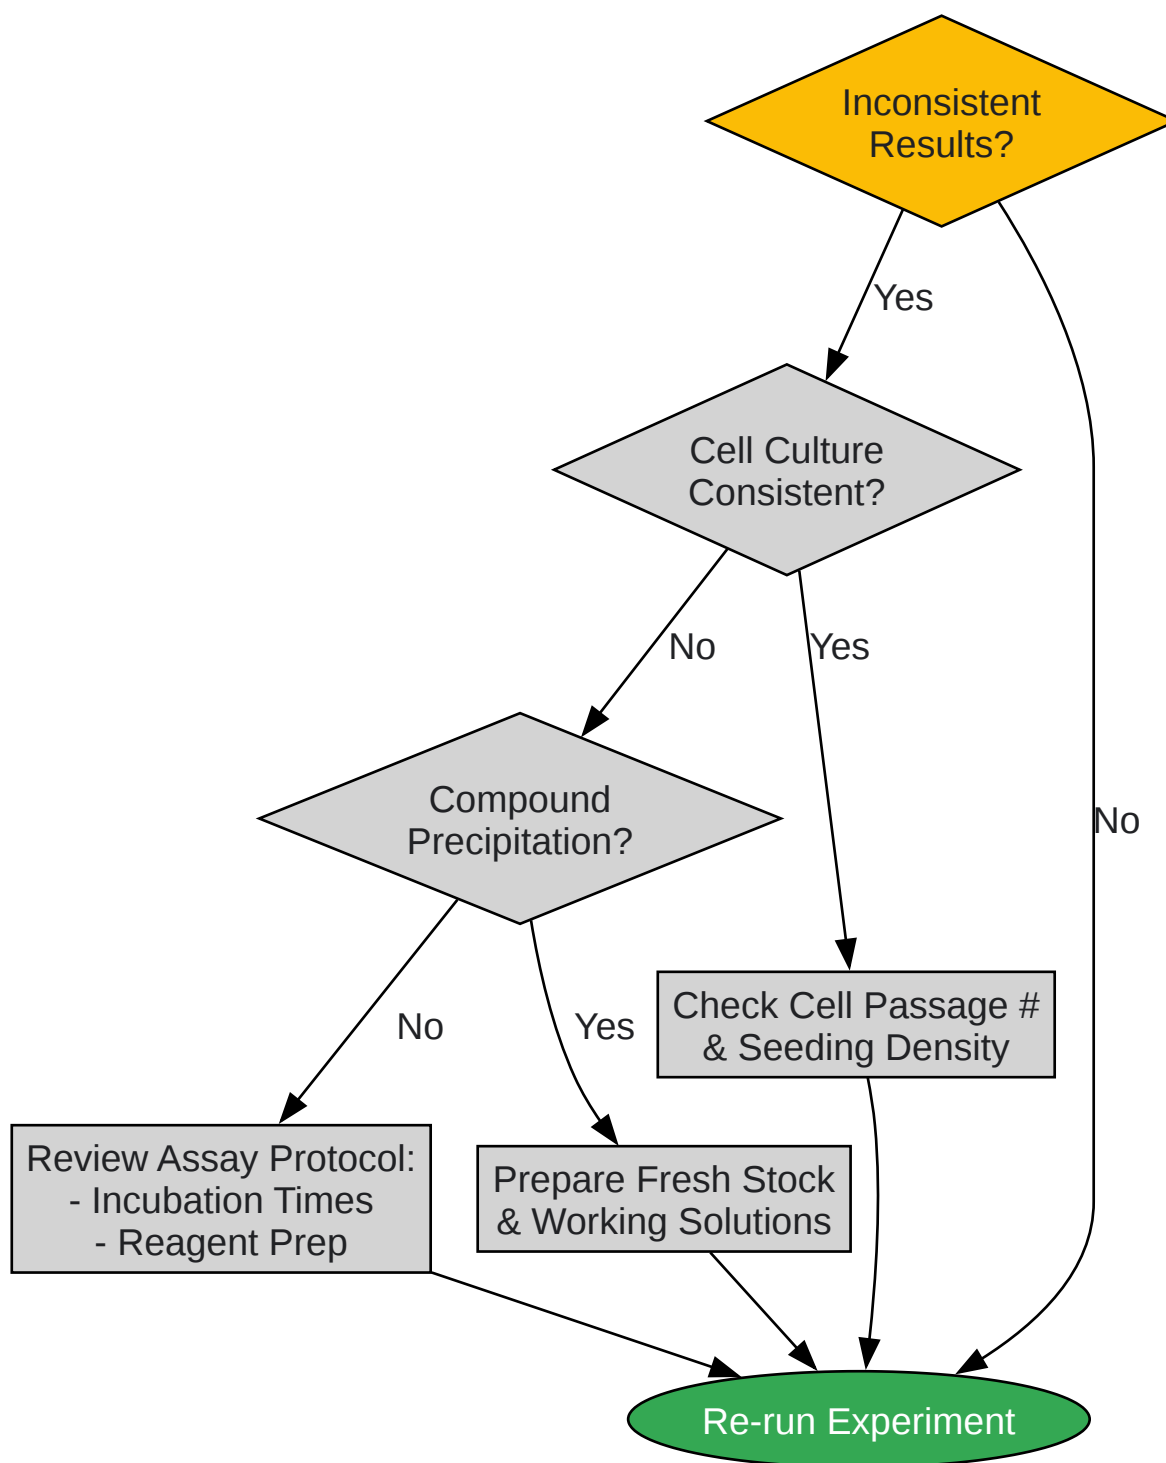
Inconsistent Results?

Yes

No

Cell Culture Consistent?

No

Yes

Compound Precipitation?

No

Yes

Check Cell Passage # & Seeding Density

Review Assay Protocol:
- Incubation Times
- Reagent Prep

Prepare Fresh Stock & Working Solutions

Re-run Experiment